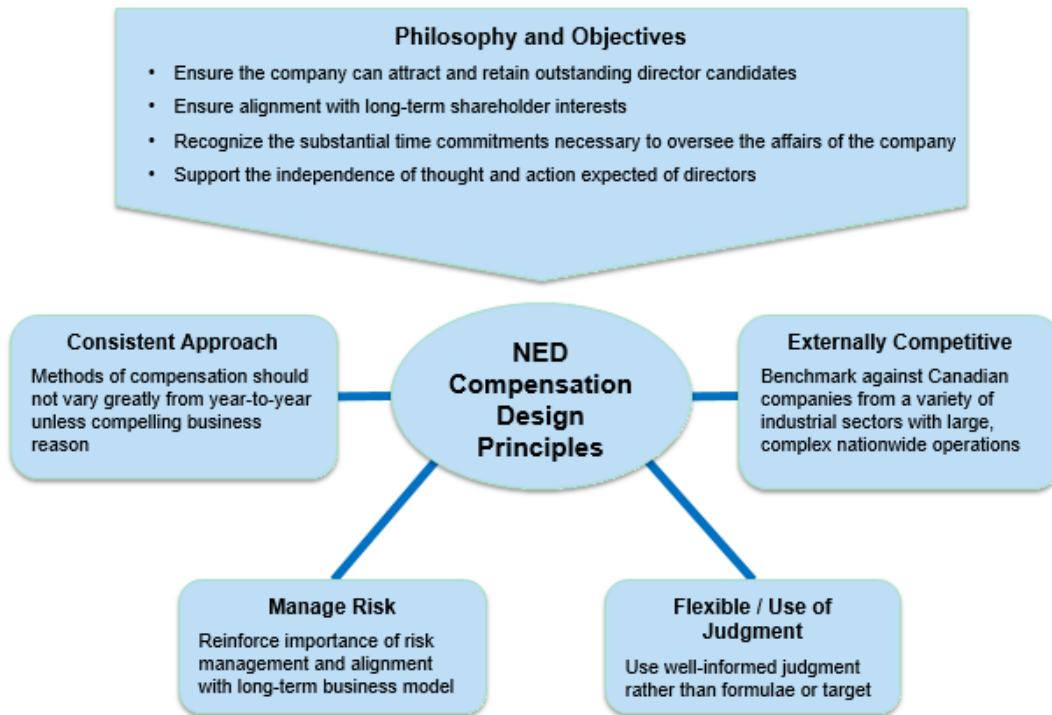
Philosophy and Objectives

• Ensure the company can attract and retain outstanding director candidates
• Ensure alignment with long-term shareholder interests
• Recognize the substantial time commitments necessary to oversee the affairs of the company
• Support the independence of thought and action expected of directors

Consistent Approach
Methods of compensation should not vary greatly from year-to-year unless compelling business reason

NED Compensation Design Principles

Externally Competitive
Benchmark against Canadian companies from a variety of industrial sectors with large, complex nationwide operations

Manage Risk
Reinforce importance of risk management and alignment with long-term business model

Flexible / Use of Judgment
Use well-informed judgment rather than formulae or target